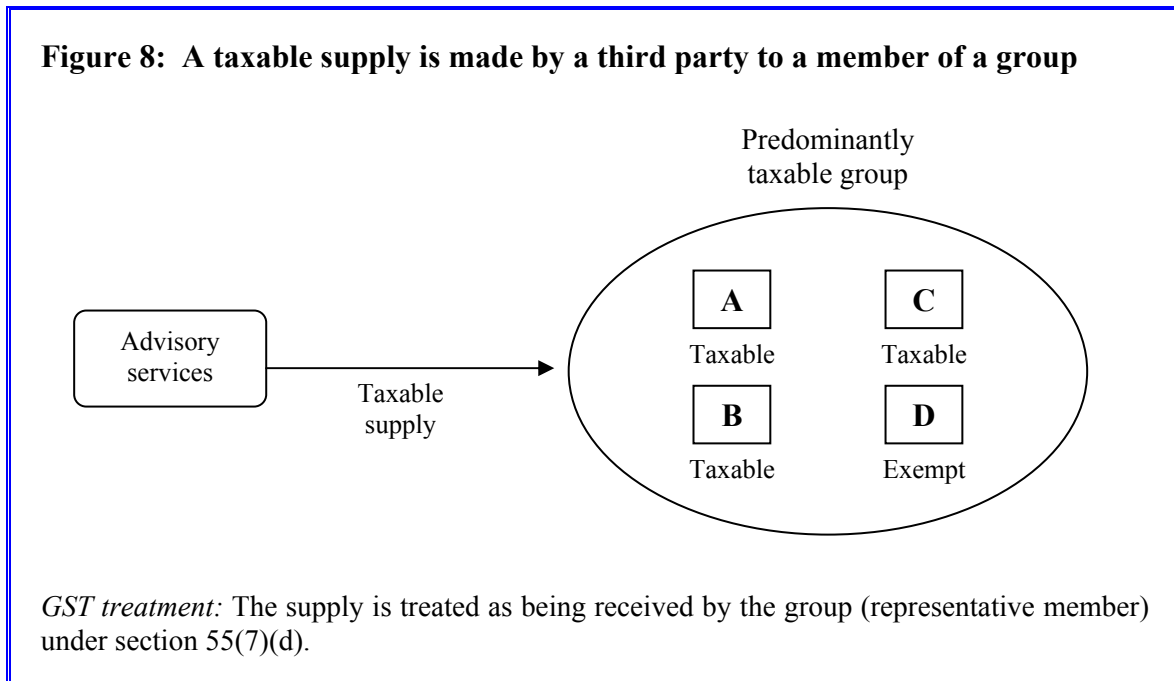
**Figure 8: A taxable supply is made by a third party to a member of a group**

Predominantly taxable group

Advisory services

Taxable supply

A
Taxable

C
Taxable

B
Taxable

D
Exempt

*GST treatment:* The supply is treated as being received by the group (representative member) under section 55(7)(d).